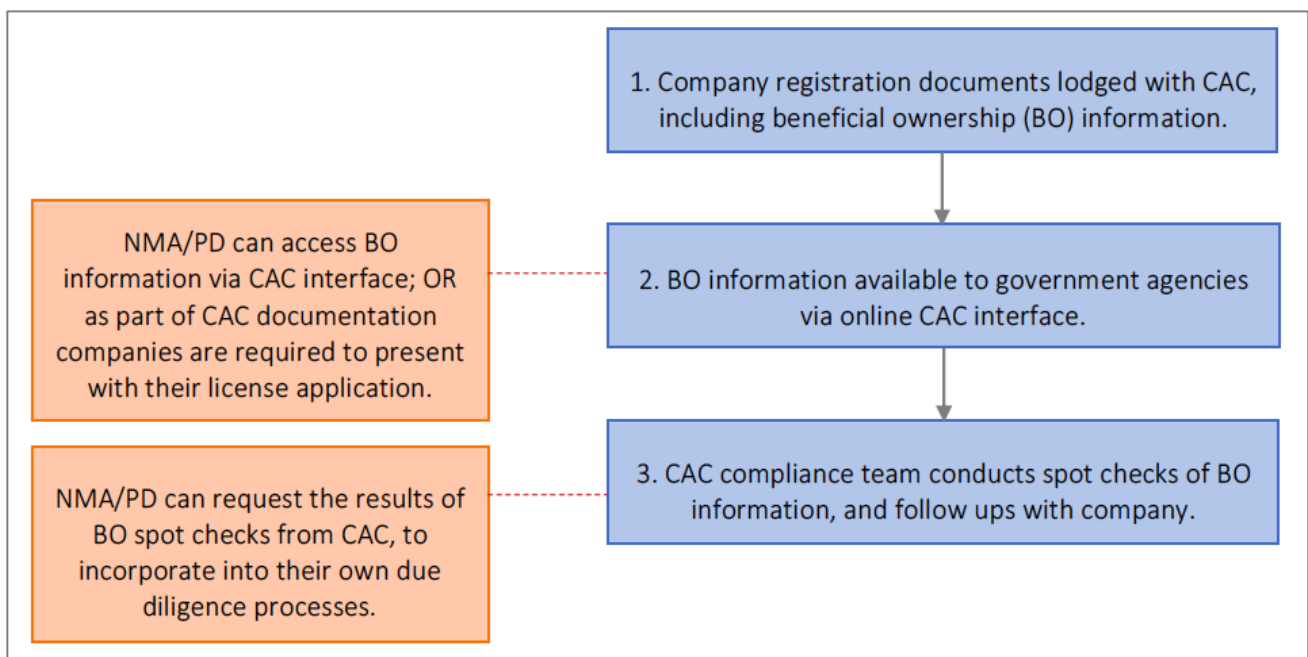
1. Company registration documents lodged with CAC, including beneficial ownership (BO) information.

NMA/PD can access BO information via CAC interface; OR as part of CAC documentation companies are required to present with their license application.

2. BO information available to government agencies via online CAC interface.

NMA/PD can request the results of BO spot checks from CAC, to incorporate into their own due diligence processes.

3. CAC compliance team conducts spot checks of BO information, and follow ups with company.